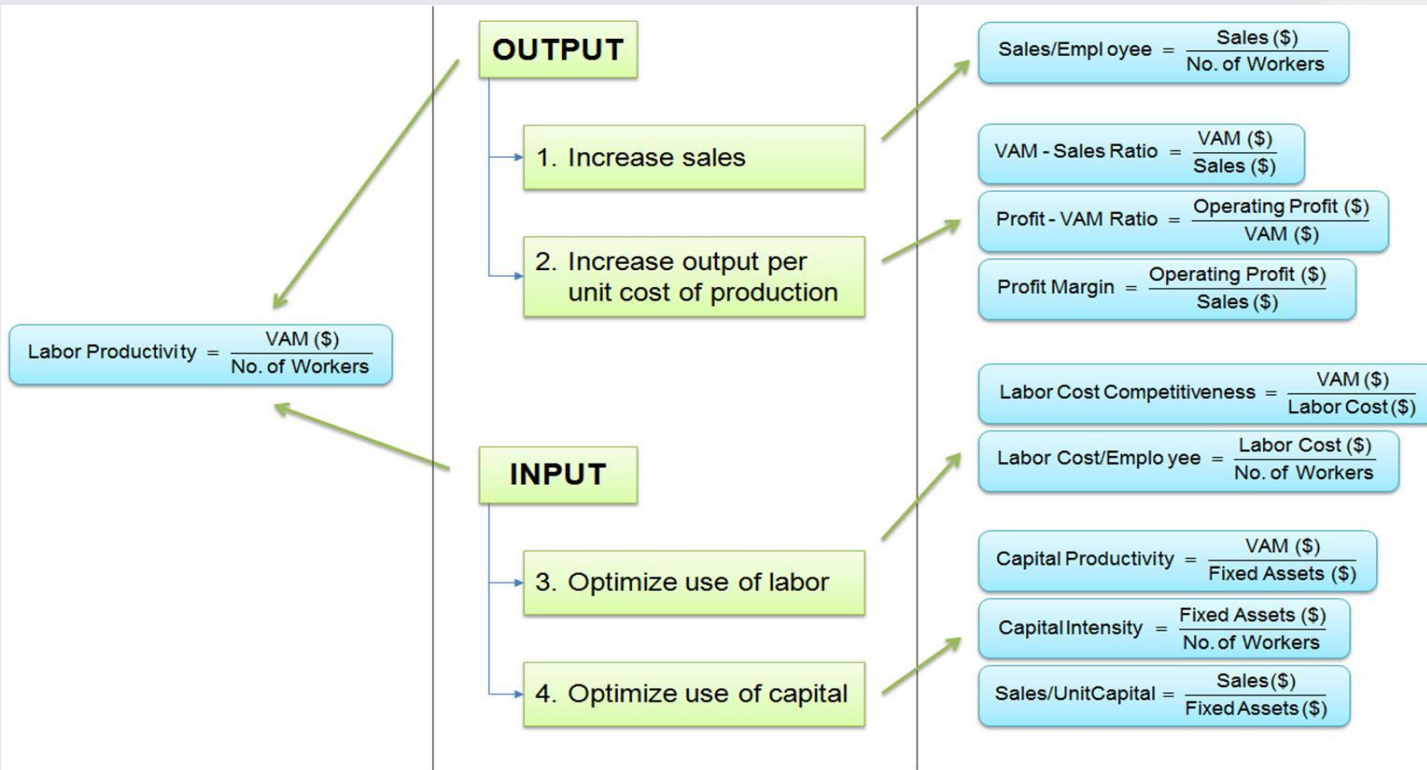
Labor Productivity $= \frac{\text{VAM (\$)}}{\text{No. of Workers}}$

OUTPUT

1. Increase sales

2. Increase output per unit cost of production

INPUT

3. Optimize use of labor

4. Optimize use of capital

Sales/Employee $= \frac{\text{Sales (\$)}}{\text{No. of Workers}}$

VAM - Sales Ratio $= \frac{\text{VAM (\$)}}{\text{Sales (\$)}}$

Profit - VAM Ratio $= \frac{\text{Operating Profit (\$)}}{\text{VAM (\$)}}$

Profit Margin $= \frac{\text{Operating Profit (\$)}}{\text{Sales (\$)}}$

Labor Cost Competitiveness $= \frac{\text{VAM (\$)}}{\text{Labor Cost (\$)}}$

Labor Cost/Employee $= \frac{\text{Labor Cost (\$)}}{\text{No. of Workers}}$

Capital Productivity $= \frac{\text{VAM (\$)}}{\text{Fixed Assets (\$)}}$

Capital Intensity $= \frac{\text{Fixed Assets (\$)}}{\text{No. of Workers}}$

Sales/UnitCapital $= \frac{\text{Sales(\$)}}{\text{Fixed Assets(\$)}}$